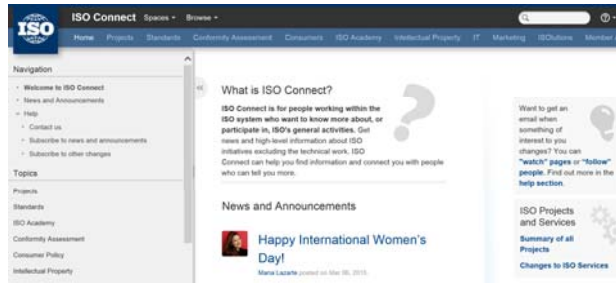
ISO ISO Connect Spaces ▾ Browse ▾

Home Projects Standards Conformity Assessment Consumers ISO Academy Intellectual Property IT Marketing ISOlutions Member

Navigation

Welcome to ISO Connect
News and Announcements
Help
Contact us
Subscribe to news and announcements
Subscribe to other changes

Topics

Projects
Standards
ISO Academy
Conformity Assessment
Consumer Policy
Intellectual Property

What is ISO Connect?

ISO Connect is for people working within the ISO system who want to know more about, or participate in, ISO's general activities. Get news and high-level information about ISO initiatives excluding the technical work. ISO Connect can help you find information and connect you with people who can tell you more.

News and Announcements

Happy International Women's Day!

Maria Lazarte posted on Mar 06, 2015

Want to get an email when something of interest to you changes? You can "watch" pages or "follow" people. Find out more in the help section.

ISO Projects and Services

Summary of all Projects

Changes to ISO Services